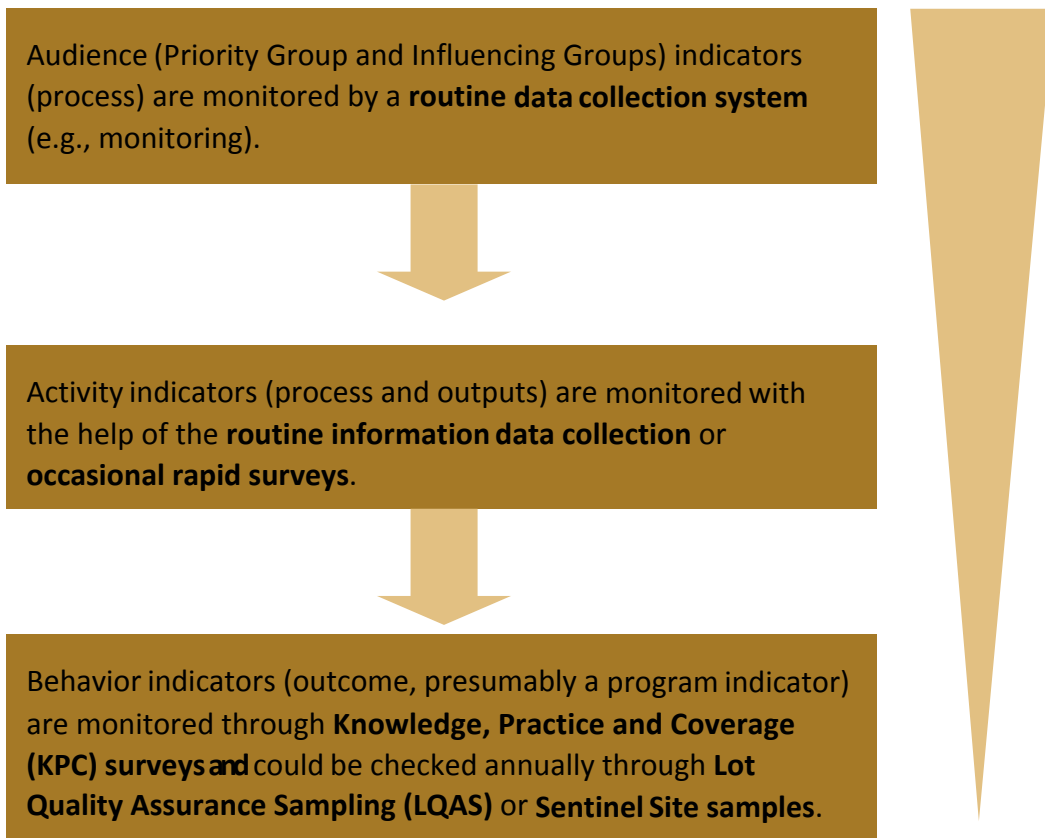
Audience (Priority Group and Influencing Groups) indicators (process) are monitored by a **routine data collection system** (e.g., monitoring).

Activity indicators (process and outputs) are monitored with the help of the **routine information data collection** or **occasional rapid surveys**.

Behavior indicators (outcome, presumably a program indicator) are monitored through **Knowledge, Practice and Coverage (KPC) surveys and** could be checked annually through **Lot Quality Assurance Sampling (LQAS)** or **Sentinel Site samples**.